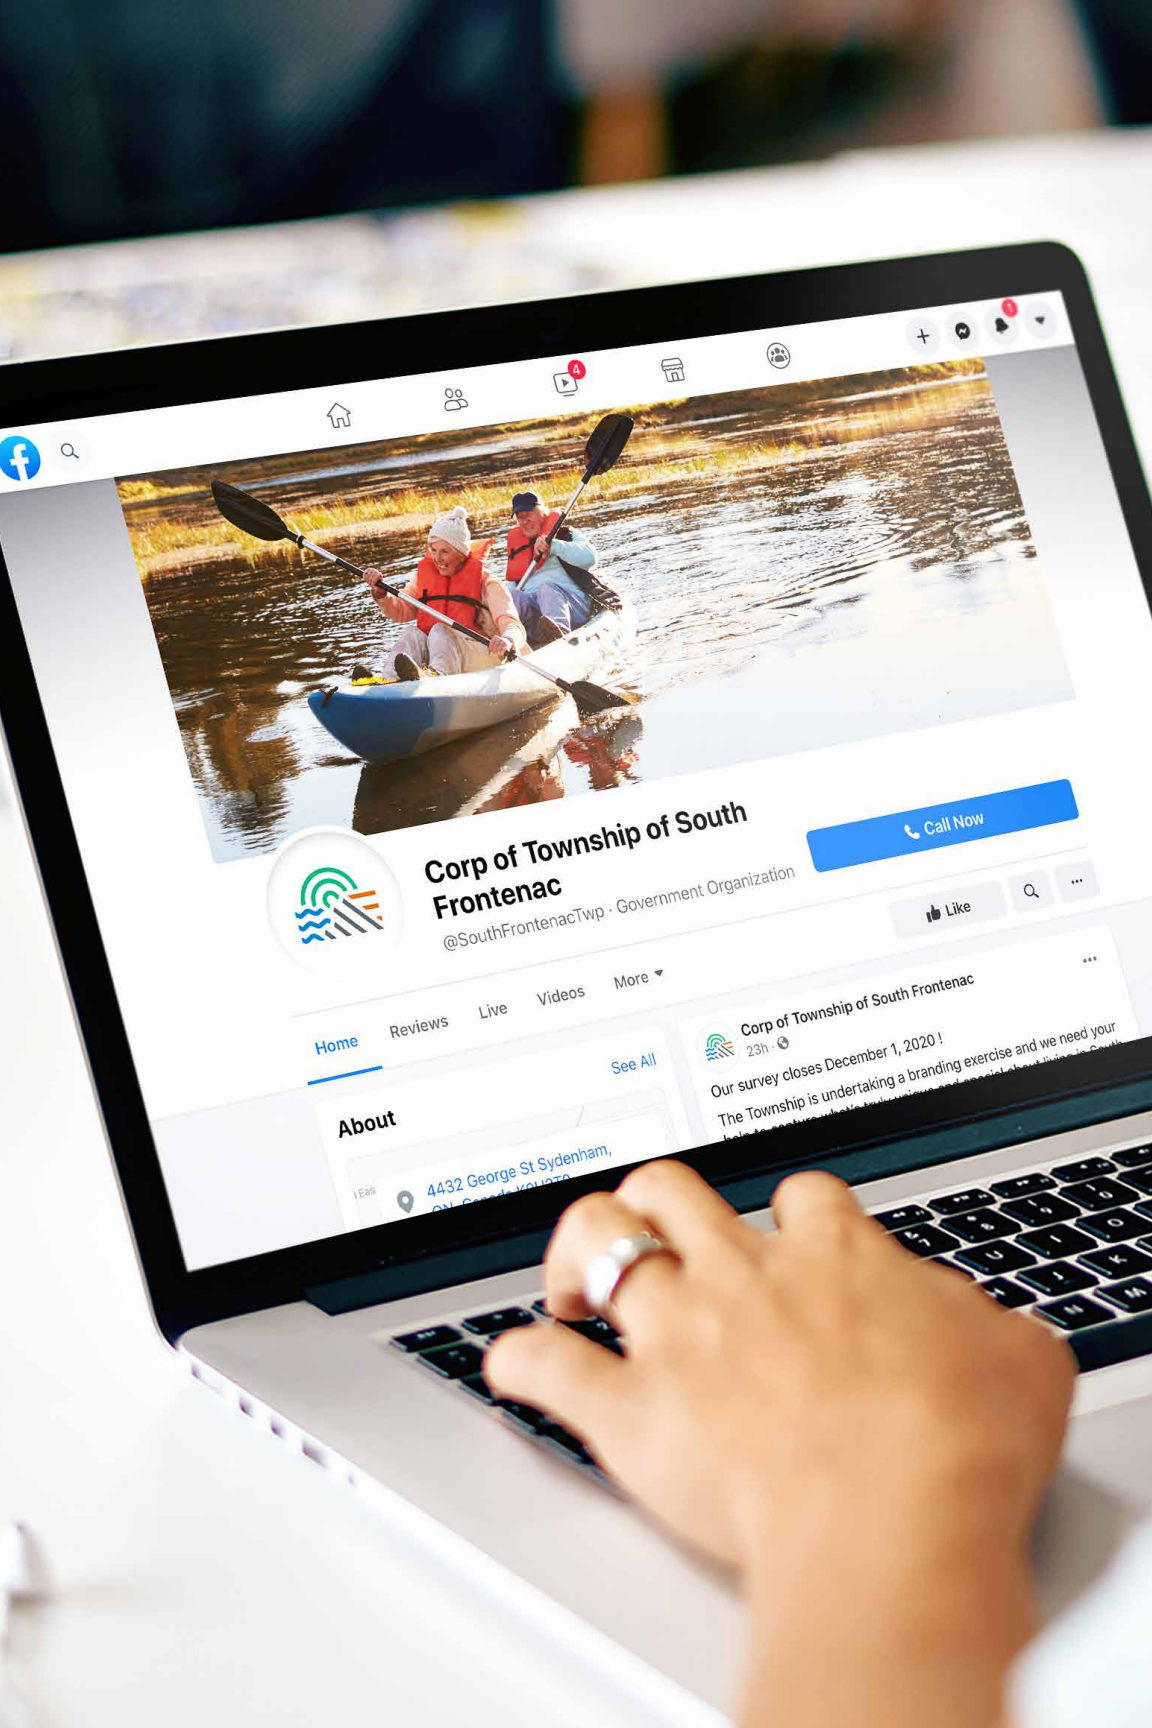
4

1

Corp of Township of South Frontenac

@SouthFrontenacTwp · Government Organization

Call Now

Like

Home Reviews Live Videos More

See All

About

4432 George St Sydenham, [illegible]

Corp of Township of South Frontenac
23h

Our survey closes December 1, 2020 !

The Township is undertaking a branding exercise and we need your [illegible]